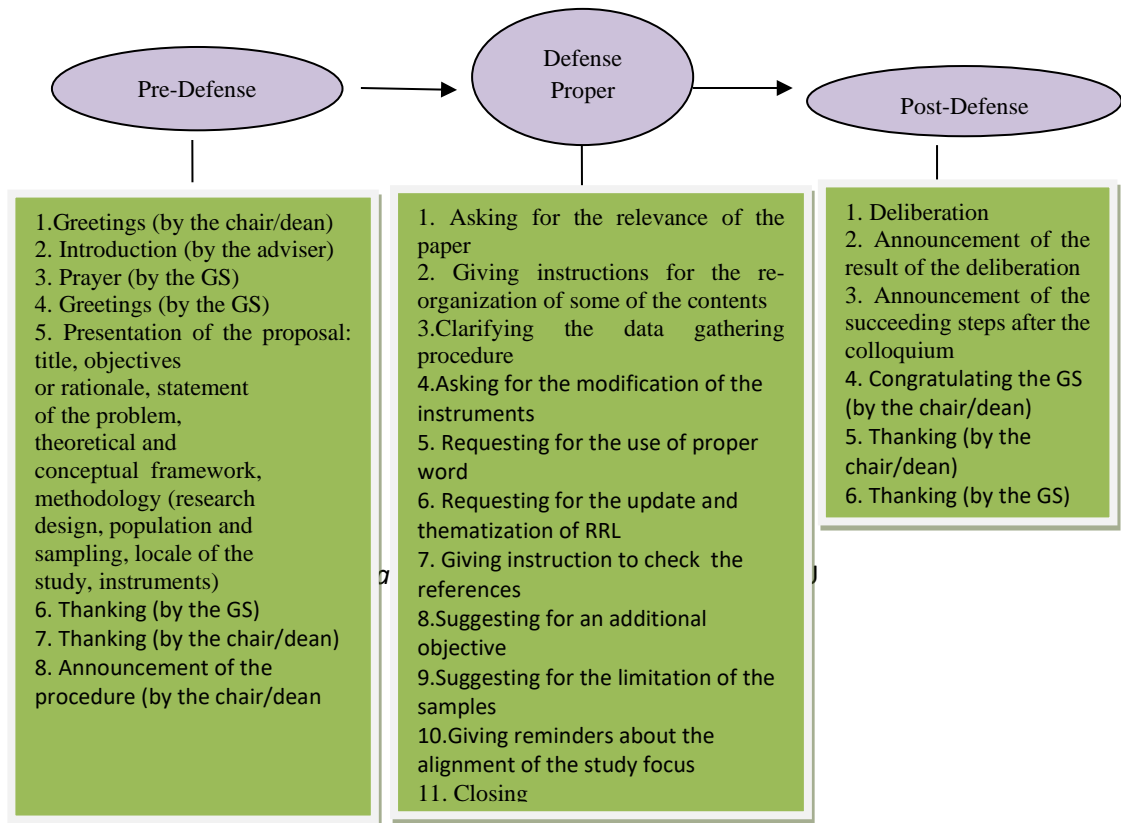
Pre-Defense

Defense Proper

Post-Defense

1.Greetings (by the chair/dean)
2. Introduction (by the adviser)
3. Prayer (by the GS)
4. Greetings (by the GS)
5. Presentation of the proposal: title, objectives or rationale, statement of the problem, theoretical and conceptual framework, methodology (research design, population and sampling, locale of the study, instruments)
6. Thanking (by the GS)
7. Thanking (by the chair/dean)
8. Announcement of the procedure (by the chair/dean

1. Asking for the relevance of the paper
2. Giving instructions for the reorganization of some of the contents
3.Clarifying the data gathering procedure
4.Asking for the modification of the instruments
5. Requesting for the use of proper word
6. Requesting for the update and thematization of RRL
7. Giving instruction to check the references
8.Suggesting for an additional objective
9.Suggesting for the limitation of the samples
10.Giving reminders about the alignment of the study focus
11. Closing

1. Deliberation
2. Announcement of the result of the deliberation
3. Announcement of the succeeding steps after the colloquium
4. Congratulating the GS (by the chair/dean)
5. Thanking (by the chair/dean)
6. Thanking (by the GS)